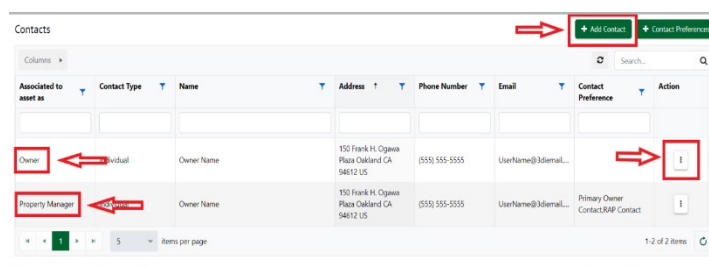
Contacts

+ Add Contact

+ Contact Preferences

Columns ▸

Search...

| Associated to asset as | Contact Type | Name | Address ↑ | Phone Number | Email | Contact Preference | Action |
|---|---|---|---|---|---|---|---|
| | | | | | | | |
| Owner | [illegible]ividual | Owner Name | 150 Frank H. Ogawa Plaza Oakland CA 94612 US | (555) 555-5555 | UserName@3diemail... | | ⋮ |
| Property Manager | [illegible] | Owner Name | 150 Frank H. Ogawa Plaza Oakland CA 94612 US | (555) 555-5555 | UserName@3diemail... | Primary Owner Contact,RAP Contact | ⋮ |

1

5 items per page

1-2 of 2 items